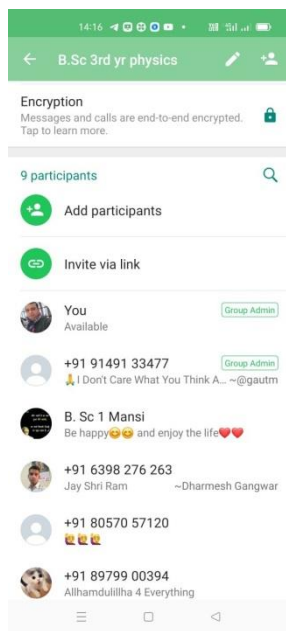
14:16

B.Sc 3rd yr physics

Encryption
Messages and calls are end-to-end encrypted. Tap to learn more.

9 participants

Add participants

Invite via link

You
Available
Group Admin

+91 91491 33477
🙏I Don't Care What You Think A... ~@gautm
Group Admin

B. Sc 1 Mansi
Be happy😊😊 and enjoy the life❤️❤️

+91 6398 276 263
Jay Shri Ram ~Dharmesh Gangwar

+91 80570 57120
🙇🙇🙇

+91 89799 00394
Allhamdulillha 4 Everything